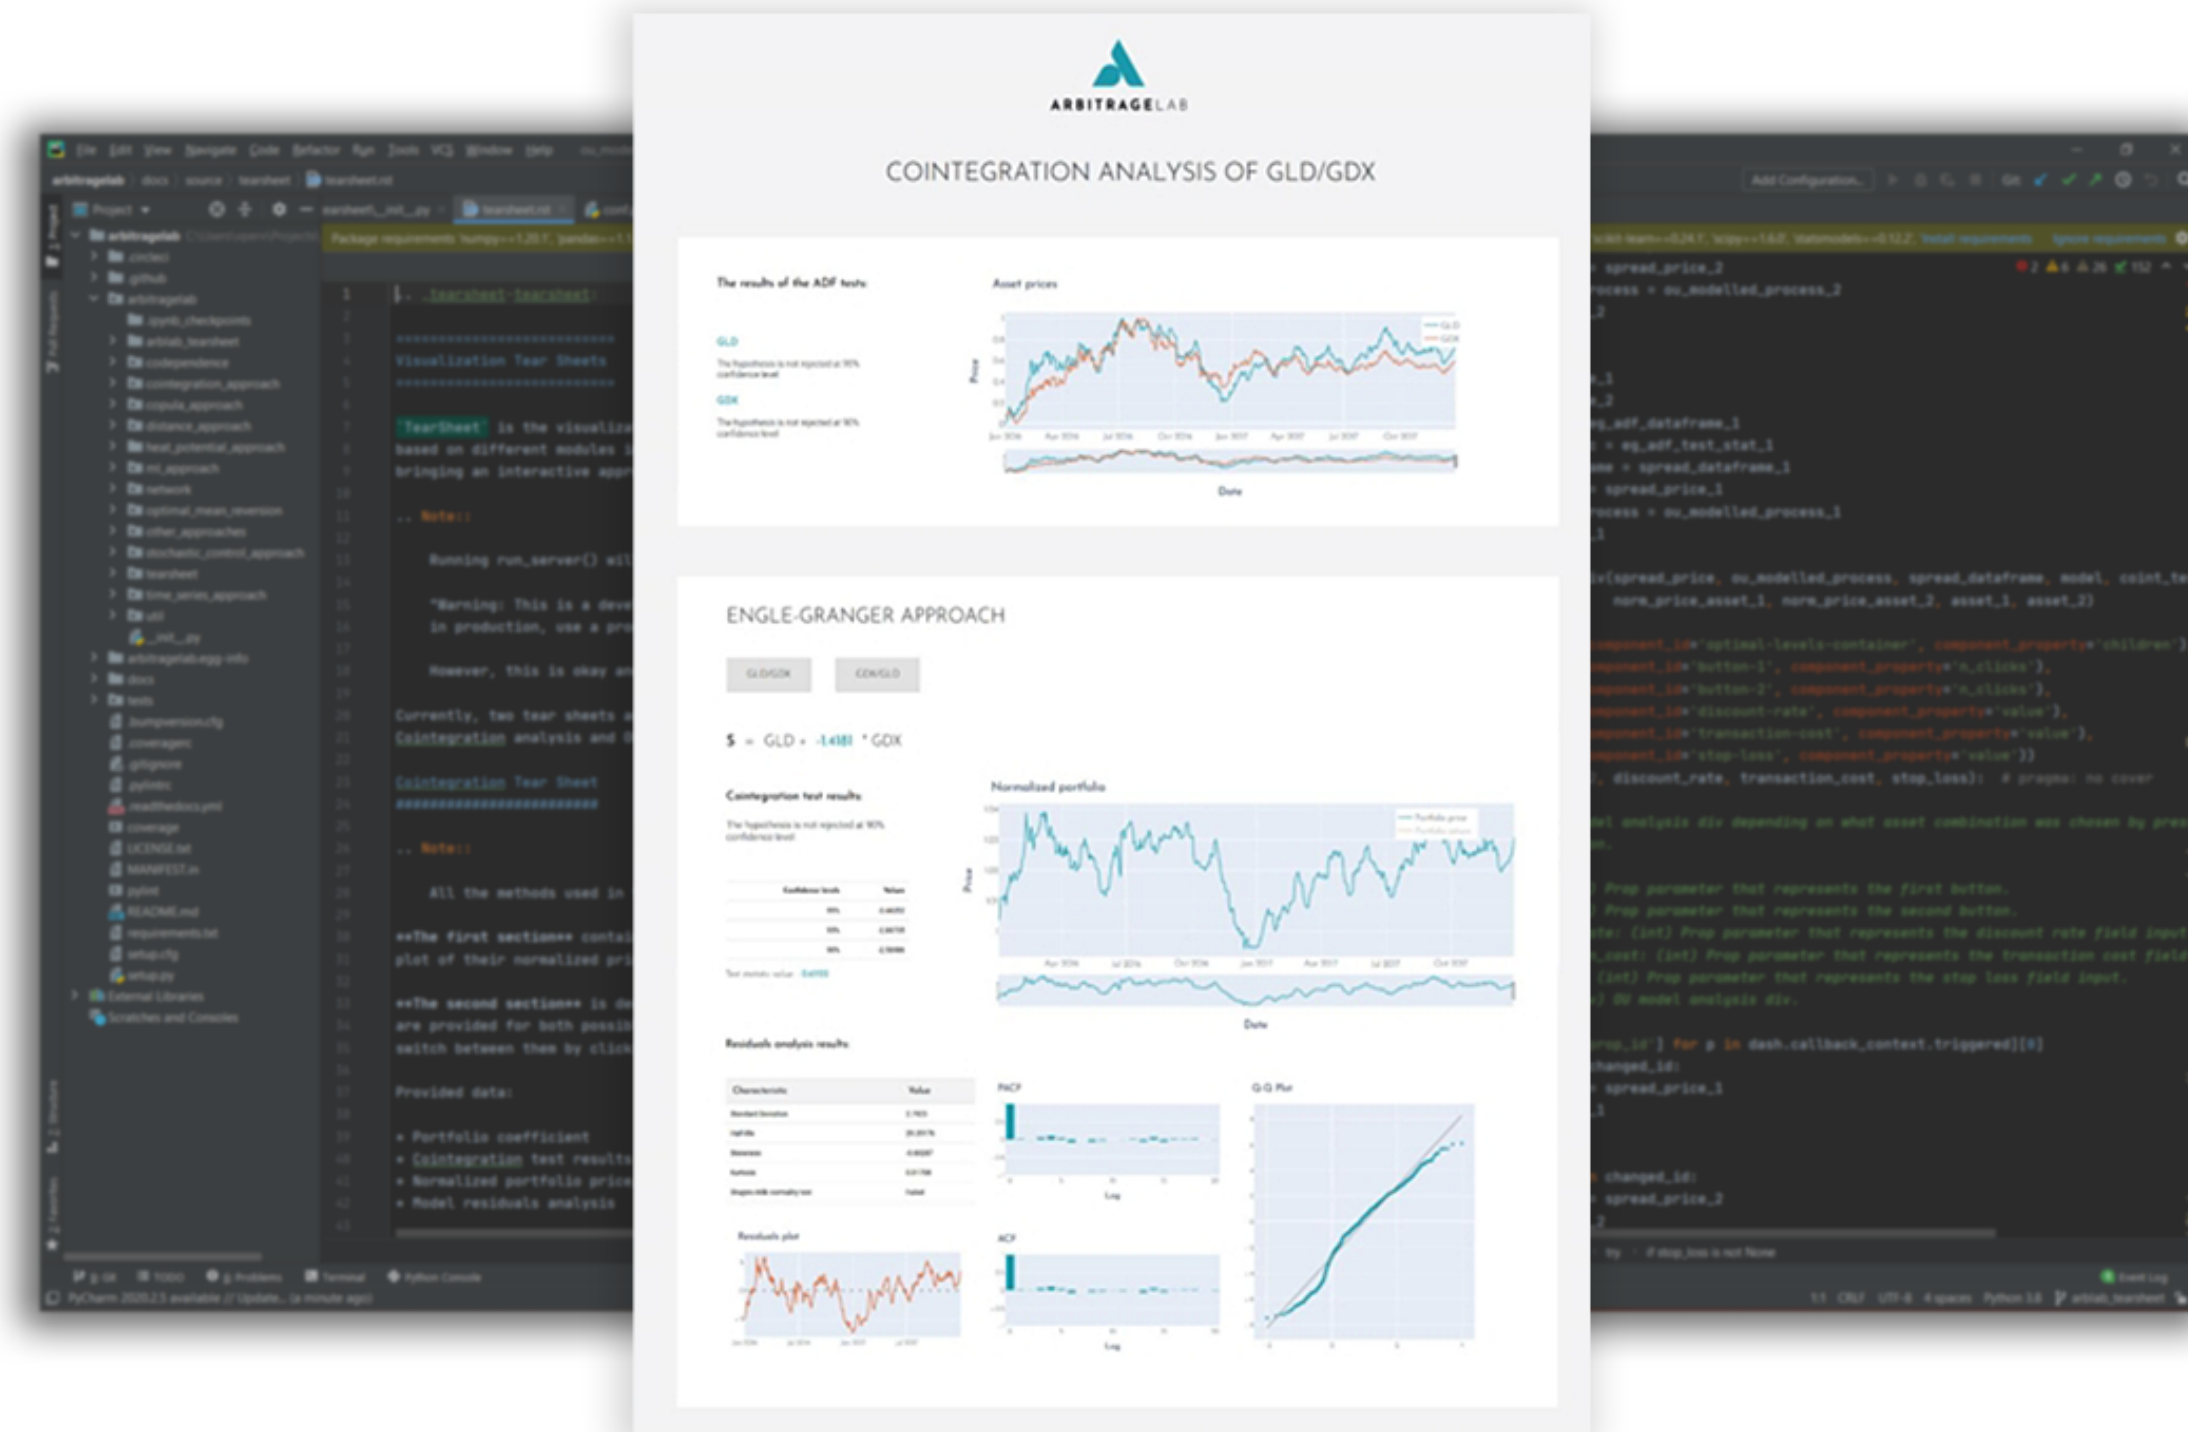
ARBITRAGELAB

COINTEGRATION ANALYSIS OF GLD/GDX

The results of the ADF tests:

GLD

The hypothesis is not rejected at 90% confidence level

GDX

The hypothesis is not rejected at 90% confidence level

Asset prices

Price

Date

ENGLE-GRANGER APPROACH

GLD/GDX

GDX/GLD

S = GLD + -1.4181 * GDX

Cointegration test results

The hypothesis is not rejected at 90% confidence level

Normalized portfolio

Price

Date

Residuals analysis results

Characteristic | Value

PACF

Q-Q Plot

Residuals plot

ACF

Lag

File Edit View Navigate Code Refactor Run Tools VCS Window Help

arbitragelab docs source tearsheet tearsheet.rst

Project

arbitragelab

Visualization Tear Sheets

TearSheet is the visualiz
based on different modules i
bringing an interactive appr

.. Note::

Running run_server() wil

"Warning: This is a deve
in production, use a pro

However, this is okay an

Currently, two tear sheets a
Cointegration analysis and O

Cointegration Tear Sheet

.. Note::

All the methods used in

**The first section** conta
plot of their normalized pri

**The second section** is de
are provided for both possi
switch between them by click

Provided data:

• Portfolio coefficient
• Cointegration test results
• Normalized portfolio price
• Model residuals analysis

Add Configuration...

spread_price_2
rocess = ou_modelled_process_2

spread_price_1
rocess = ou_modelled_process_1

(spread_price, ou_modelled_process, spread_dataframe, model, coint_te
norm_price_asset_1, norm_price_asset_2, asset_1, asset_2)

, discount_rate, transaction_cost, stop_loss): # pragma: no cover

spread_price_1

changed_id:
spread_price_2

PyCharm 2020.2.3 available // Update... (a minute ago)

Terminal Python Console Event Log UTF-8 4 spaces Python 3.8